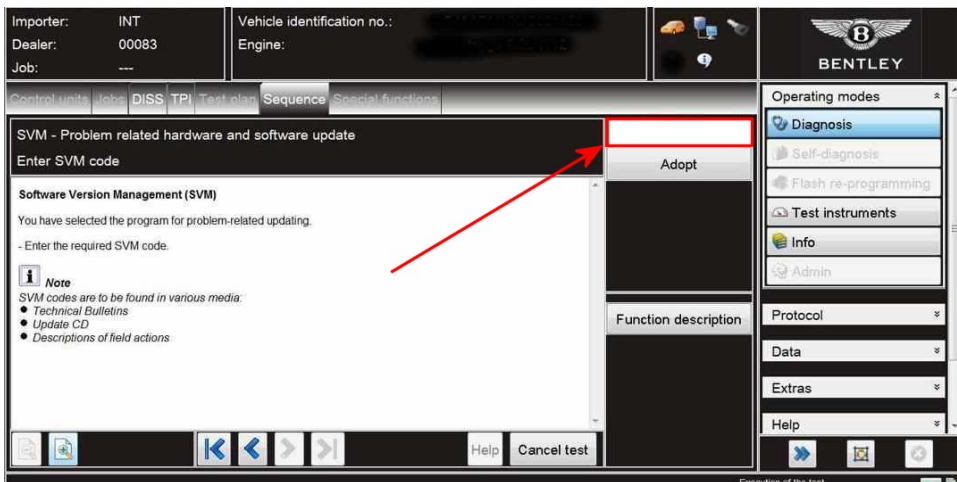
Importer: INT
Dealer: 00083
Job: ---

Vehicle identification no.: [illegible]
Engine: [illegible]

BENTLEY

Control units Jobs DISS TPI Test plan Sequence Special functions

SVM - Problem related hardware and software update
Enter SVM code

Adopt

Software Version Management (SVM)

You have selected the program for problem-related updating.

- Enter the required SVM code.

Note
SVM codes are to be found in various media:
• Technical Bulletins
• Update CD
• Descriptions of field actions

Function description

Help Cancel test

Operating modes
Diagnosis
Self-diagnosis
Flash re-programming
Test instruments
Info
Admin

Protocol
Data
Extras
Help

Execution of the test